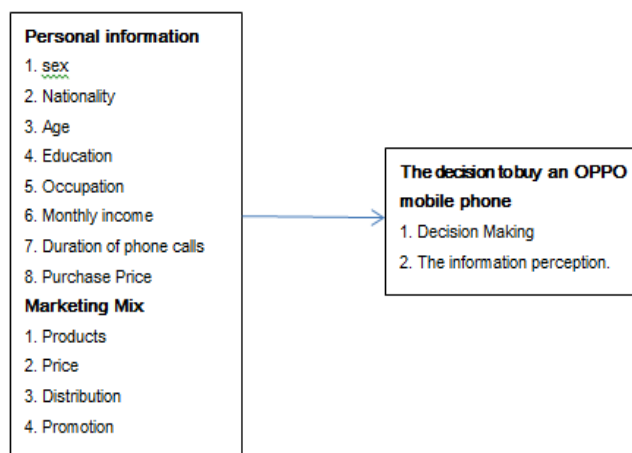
**Personal information**
1. sex
2. Nationality
3. Age
4. Education
5. Occupation
6. Monthly income
7. Duration of phone calls
8. Purchase Price
**Marketing Mix**
1. Products
2. Price
3. Distribution
4. Promotion

**The decision to buy an OPPO mobile phone**
1. Decision Making
2. The information perception.